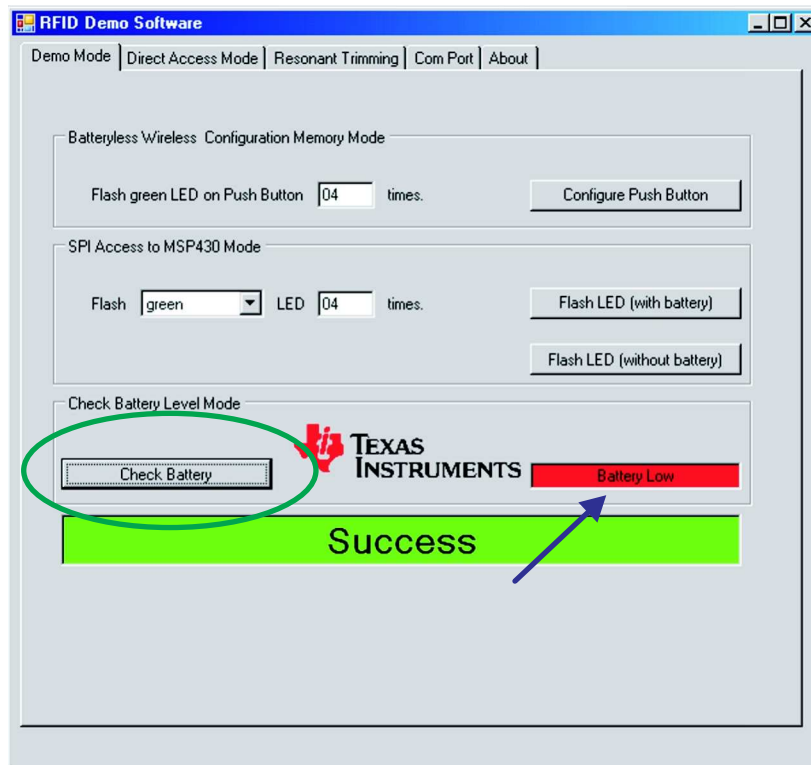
RFID Demo Software

Demo Mode | Direct Access Mode | Resonant Trimming | Com Port | About

Batteryless Wireless Configuration Memory Mode

Flash green LED on Push Button 04 times.

Configure Push Button

SPI Access to MSP430 Mode

Flash green LED 04 times.

Flash LED (with battery)

Flash LED (without battery)

Check Battery Level Mode

Check Battery

TEXAS INSTRUMENTS

Battery Low

Success